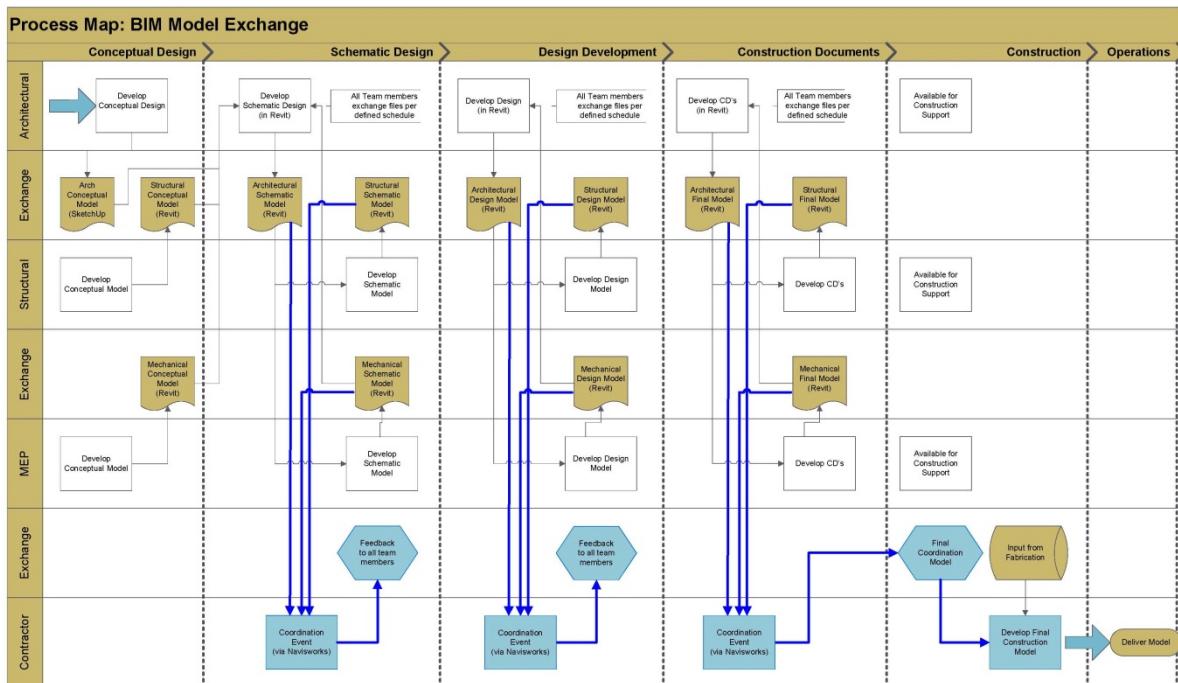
Process Map: BIM Model Exchange

Conceptual Design
Schematic Design
Design Development
Construction Documents
Construction
Operations

Architectural
Exchange
Structural
Exchange
MEP
Exchange
Contractor

Develop Conceptual Design

Develop Schematic Design (in Revit)

All Team members exchange files per defined schedule

Develop Design (in Revit)

All Team members exchange files per defined schedule

Develop CD's (in Revit)

All Team members exchange files per defined schedule

Available for Construction Support

Arch Conceptual Model (SketchUp)

Structural Conceptual Model (Revit)

Architectural Schematic Model (Revit)

Structural Schematic Model (Revit)

Architectural Design Model (Revit)

Structural Design Model (Revit)

Architectural Final Model (Revit)

Structural Final Model (Revit)

Develop Conceptual Model

Develop Schematic Model

Develop Design Model

Develop CD's

Available for Construction Support

Mechanical Conceptual Model (Revit)

Mechanical Schematic Model (Revit)

Mechanical Design Model (Revit)

Mechanical Final Model (Revit)

Develop Conceptual Model

Develop Schematic Model

Develop Design Model

Develop CD's

Available for Construction Support

Feedback to all team members

Feedback to all team members

Final Coordination Model

Input from Fabrication

Coordination Event (via Navisworks)

Coordination Event (via Navisworks)

Coordination Event (via Navisworks)

Develop Final Construction Model

Deliver Model